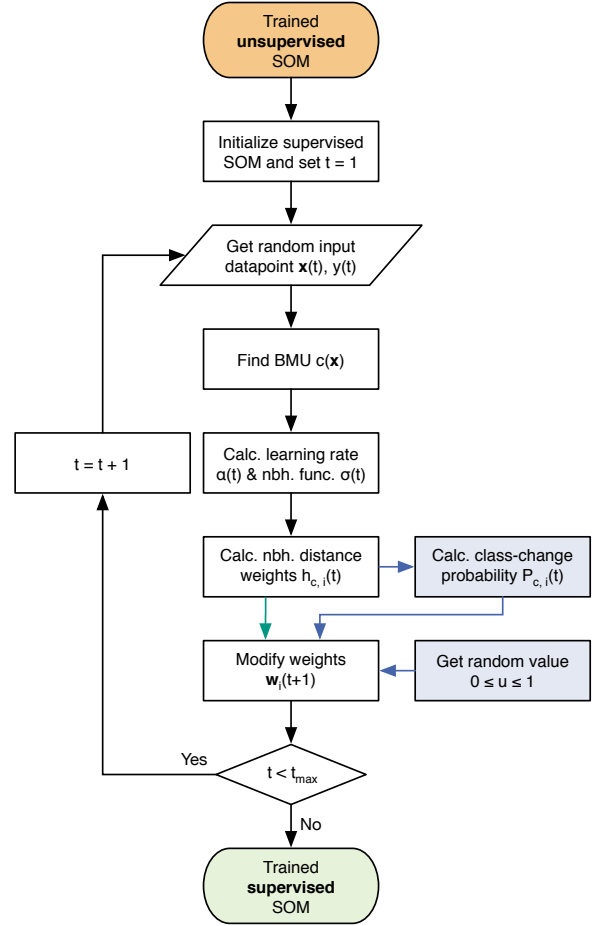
Trained **unsupervised** SOM

Initialize supervised SOM and set t = 1

Get random input datapoint **x**(t), y(t)

Find BMU c(**x**)

Calc. learning rate α(t) & nbh. func. σ(t)

Calc. nbh. distance weights $h_{c,i}(t)$

Calc. class-change probability $P_{c,i}(t)$

Modify weights $\mathbf{w}_i(t+1)$

Get random value $0 \leq u \leq 1$

$t < t_{max}$

Yes

t = t + 1

No

Trained **supervised** SOM